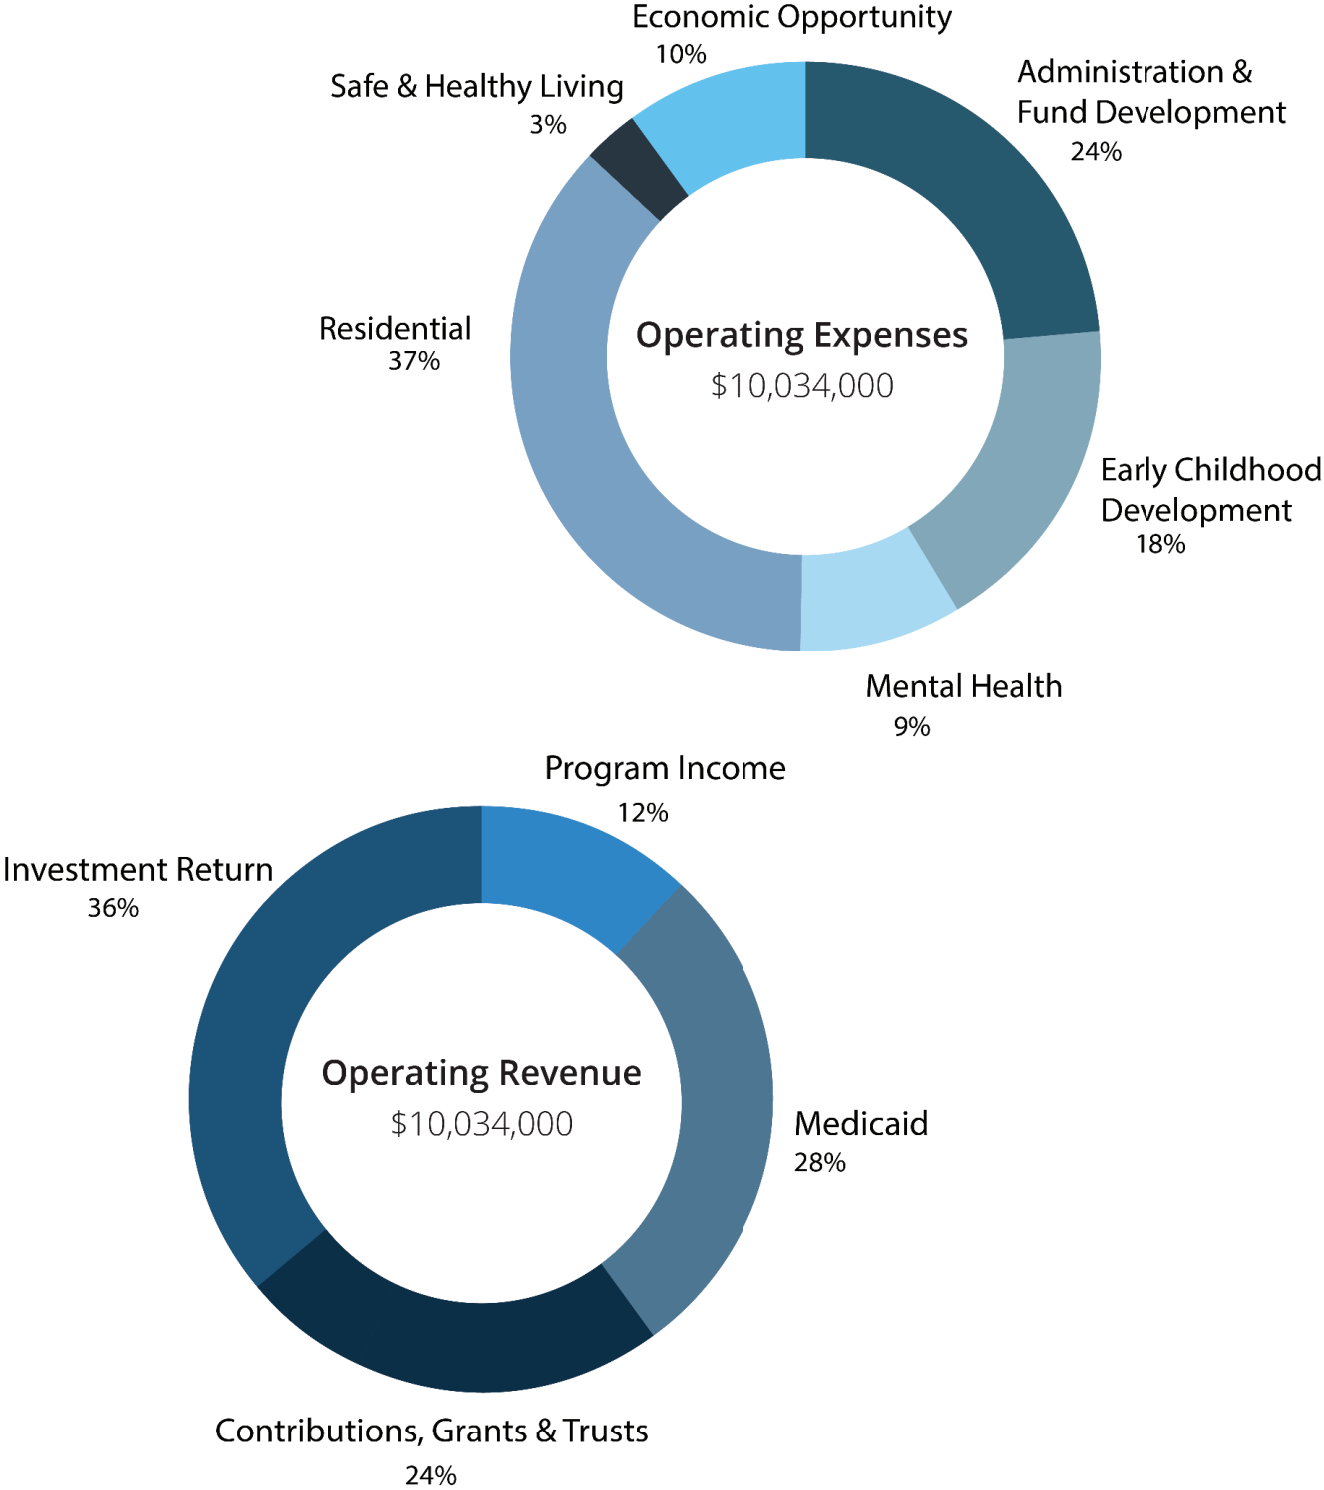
Economic Opportunity
10%

Administration & Fund Development
24%

Safe & Healthy Living
3%

Residential
37%

Operating Expenses
\$10,034,000

Early Childhood Development
18%

Mental Health
9%

Program Income
12%

Investment Return
36%

Operating Revenue
\$10,034,000

Medicaid
28%

Contributions, Grants & Trusts
24%